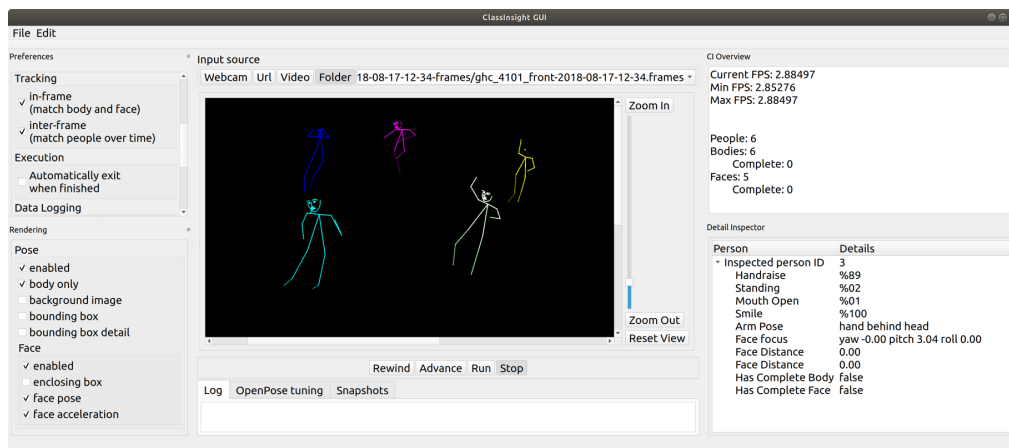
ClassInsight GUI

File Edit

Preferences

Tracking
✓ in-frame (match body and face)
✓ inter-frame (match people over time)
Execution
Automatically exit when finished
Data Logging

Rendering

Pose
✓ enabled
✓ body only
background image
bounding box
bounding box detail
Face
✓ enabled
enclosing box
✓ face pose
✓ face acceleration

Input source
Webcam Url Video Folder 18-08-17-12-34-frames/ghc_4101_front-2018-08-17-12-34.frames

Zoom In
Zoom Out
Reset View

Rewind Advance Run Stop

Log OpenPose tuning Snapshots

CI Overview

Current FPS: 2.88497
Min FPS: 2.85276
Max FPS: 2.88497

People: 6
Bodies: 6
Complete: 0
Faces: 5
Complete: 0

Detail Inspector

| Person | Details |
|---|---|
| Inspected person ID | 3 |
| Handraise | %89 |
| Standing | %02 |
| Mouth Open | %01 |
| Smile | %100 |
| Arm Pose | hand behind head |
| Face focus | yaw -0.00 pitch 3.04 roll 0.00 |
| Face Distance | 0.00 |
| Face Distance | 0.00 |
| Has Complete Body | false |
| Has Complete Face | false |